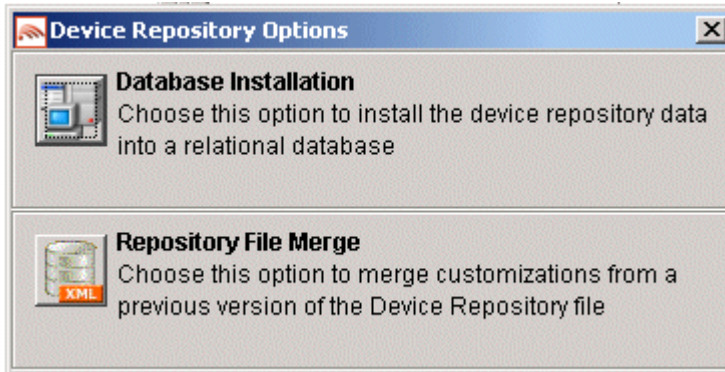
Device Repository Options

Database Installation
Choose this option to install the device repository data into a relational database

XML

Repository File Merge
Choose this option to merge customizations from a previous version of the Device Repository file